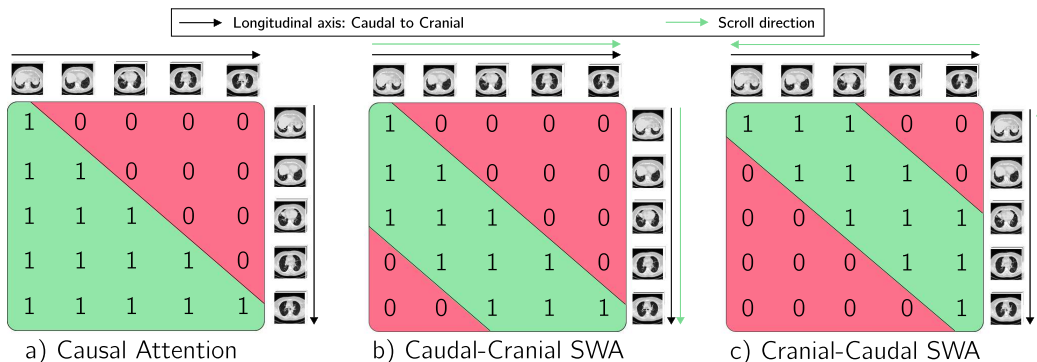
Longitudinal axis: Caudal to Cranial

Scroll direction

| 1 | 0 | 0 | 0 | 0 |
|---|---|---|---|---|
| 1 | 1 | 0 | 0 | 0 |
| 1 | 1 | 1 | 0 | 0 |
| 1 | 1 | 1 | 1 | 0 |
| 1 | 1 | 1 | 1 | 1 |

a) Causal Attention

| 1 | 0 | 0 | 0 | 0 |
|---|---|---|---|---|
| 1 | 1 | 0 | 0 | 0 |
| 1 | 1 | 1 | 0 | 0 |
| 0 | 1 | 1 | 1 | 0 |
| 0 | 0 | 1 | 1 | 1 |

b) Caudal-Cranial SWA

| 1 | 1 | 1 | 0 | 0 |
|---|---|---|---|---|
| 0 | 1 | 1 | 1 | 0 |
| 0 | 0 | 1 | 1 | 1 |
| 0 | 0 | 0 | 1 | 1 |
| 0 | 0 | 0 | 0 | 1 |

c) Cranial-Caudal SWA